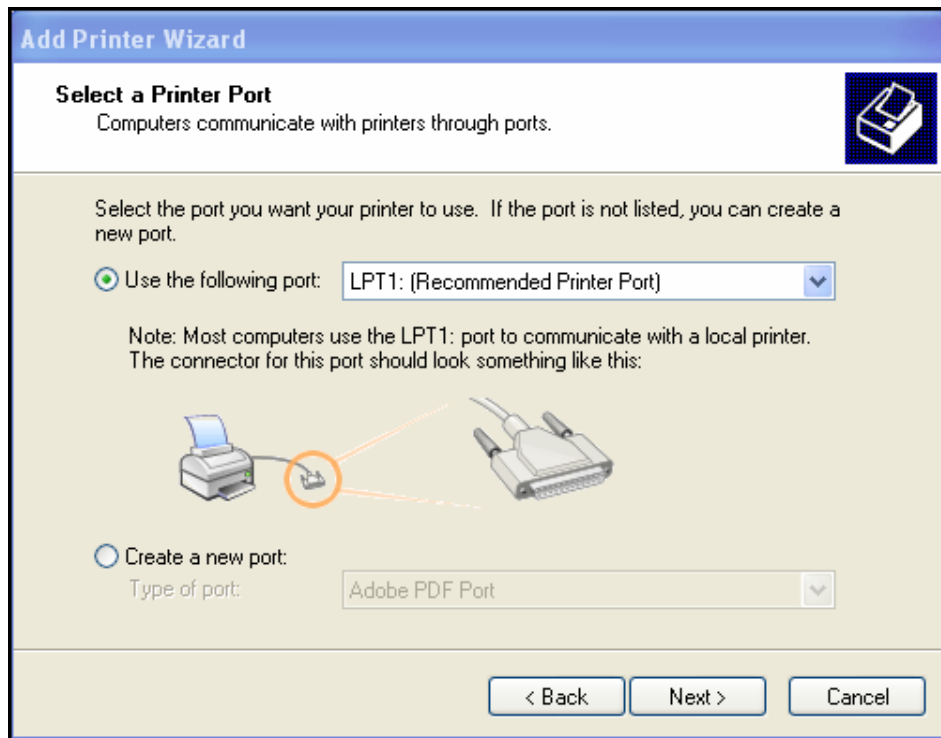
Add Printer Wizard

Select a Printer Port
Computers communicate with printers through ports.

Select the port you want your printer to use. If the port is not listed, you can create a new port.

Use the following port: LPT1: (Recommended Printer Port)

Note: Most computers use the LPT1: port to communicate with a local printer. The connector for this port should look something like this:

Create a new port:
Type of port: Adobe PDF Port

< Back Next > Cancel